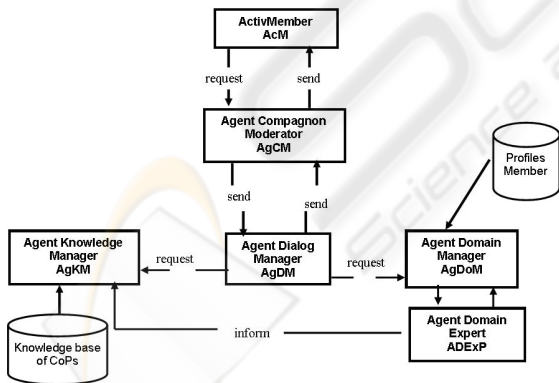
ActivMember
AcM

request

send

Agent Compagnon
Moderator
AgCM

send

send

Profiles
Member

Agent Knowledge
Manager
AgKM

request

Agent Dialog
Manager
AgDM

request

Agent Domain
Manager
AgDoM

inform

Agent Domain
Expert
ADExP

Knowledge base
of CoPs